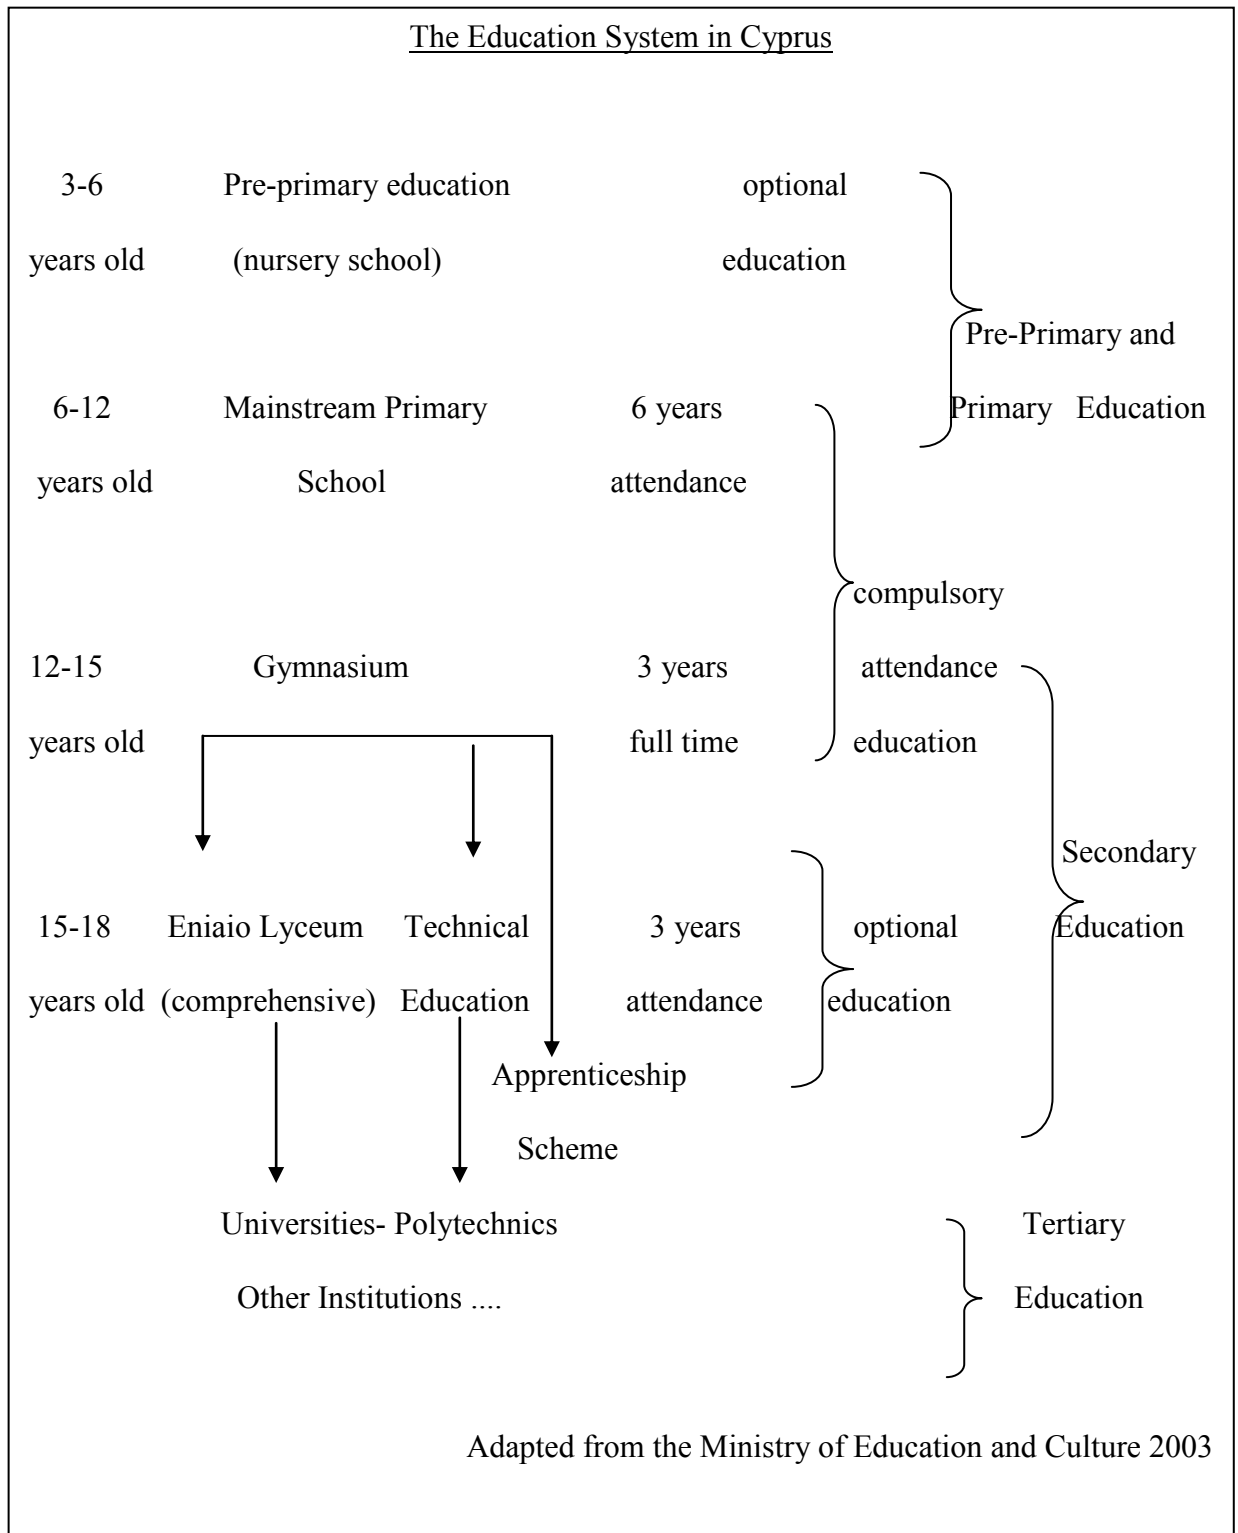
The Education System in Cyprus

3-6 years old    Pre-primary education (nursery school)    optional education

Pre-Primary and Primary Education

6-12 years old    Mainstream Primary School    6 years attendance

compulsory attendance education

12-15 years old    Gymnasium    3 years full time

Secondary Education

15-18 years old    Eniaio Lyceum (comprehensive)    Technical Education    3 years attendance    optional education

Apprenticeship Scheme

Universities- Polytechnics
Other Institutions ....

Tertiary Education

Adapted from the Ministry of Education and Culture 2003